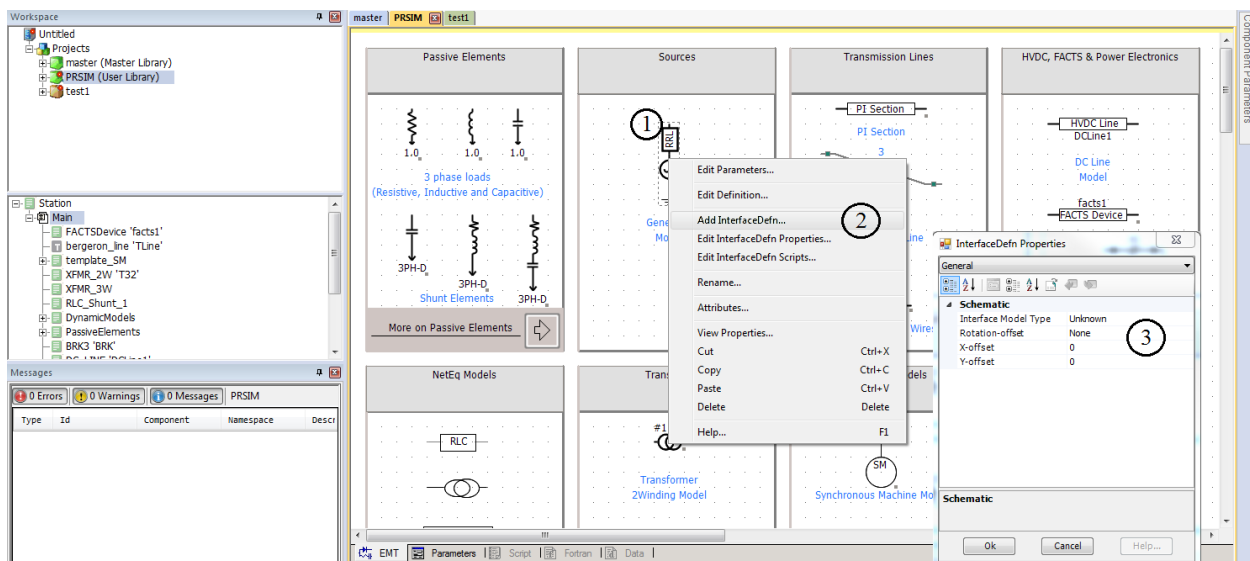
Workspace
Untitled
Projects
master (Master Library)
PRSIM (User Library)
test1

Station
Main
FACTSDevice 'facts1'
bergeron_line 'TLine'
template_SM
XFMR_2W 'T32'
XFMR_3W
RLC_Shunt_1
DynamicModels
PassiveElements
BRK3 'BRK'
DC_LINE 'DCLine1'

Messages
0 Errors | 0 Warnings | 0 Messages | PRSIM
| Type | Id | Component | Namespace | Descr |
|---|---|---|---|---|

master | PRSIM | test1

Passive Elements
1.0 1.0 1.0
3 phase loads (Resistive, Inductive and Capacitive)
3PH-D 3PH-D 3PH-D
Shunt Elements
More on Passive Elements

Sources
1
RRL
Gene
Mo

Transmission Lines
PI Section
PI Section
3
ine
Wire

HVDC, FACTS & Power Electronics
HVDC Line
DCLine1
DC Line
Model
facts1
FACTS Device

NetEq Models
RLC

Trans
#1
Transformer
2Winding Model

dels
SM
Synchronous Machine Mo

Edit Parameters...
Edit Definition...
Add InterfaceDefn...
2
Edit InterfaceDefn Properties...
Edit InterfaceDefn Scripts...
Rename...
Attributes...
View Properties...
Cut Ctrl+X
Copy Ctrl+C
Paste Ctrl+V
Delete Delete
Help... F1

InterfaceDefn Properties
General
Schematic
Interface Model Type Unknown
Rotation-offset None
X-offset 0
Y-offset 0
3
Schematic
Ok Cancel Help...

Component Parameters

EMT | Parameters | Script | Fortran | Data